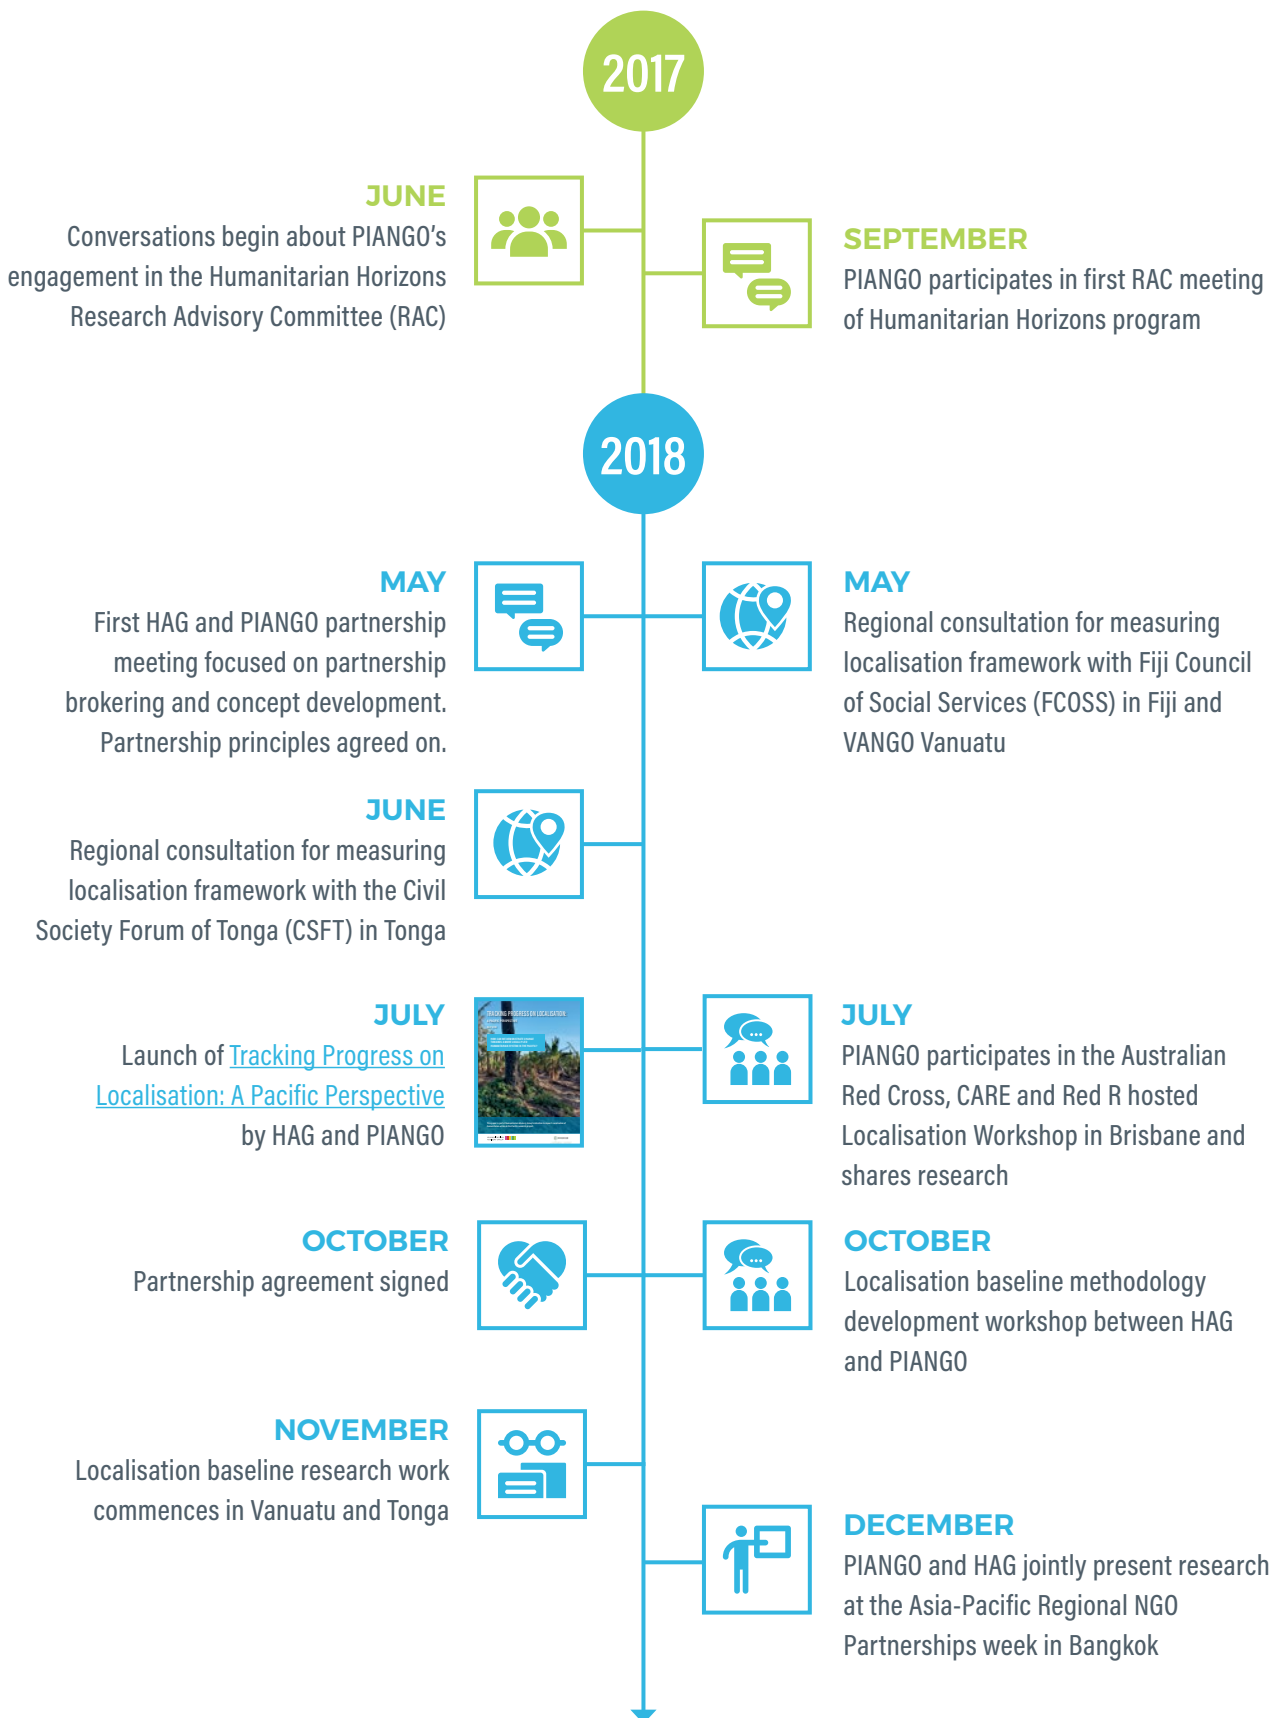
2017

JUNE
Conversations begin about PIANGO's engagement in the Humanitarian Horizons Research Advisory Committee (RAC)

SEPTEMBER
PIANGO participates in first RAC meeting of Humanitarian Horizons program

2018

MAY
First HAG and PIANGO partnership meeting focused on partnership brokering and concept development. Partnership principles agreed on.

MAY
Regional consultation for measuring localisation framework with Fiji Council of Social Services (FCOSS) in Fiji and VANGO Vanuatu

JUNE
Regional consultation for measuring localisation framework with the Civil Society Forum of Tonga (CSFT) in Tonga

JULY
Launch of Tracking Progress on Localisation: A Pacific Perspective by HAG and PIANGO

TRACKING PROGRESS ON LOCALISATION

JULY
PIANGO participates in the Australian Red Cross, CARE and Red R hosted Localisation Workshop in Brisbane and shares research

OCTOBER
Partnership agreement signed

OCTOBER
Localisation baseline methodology development workshop between HAG and PIANGO

NOVEMBER
Localisation baseline research work commences in Vanuatu and Tonga

DECEMBER
PIANGO and HAG jointly present research at the Asia-Pacific Regional NGO Partnerships week in Bangkok